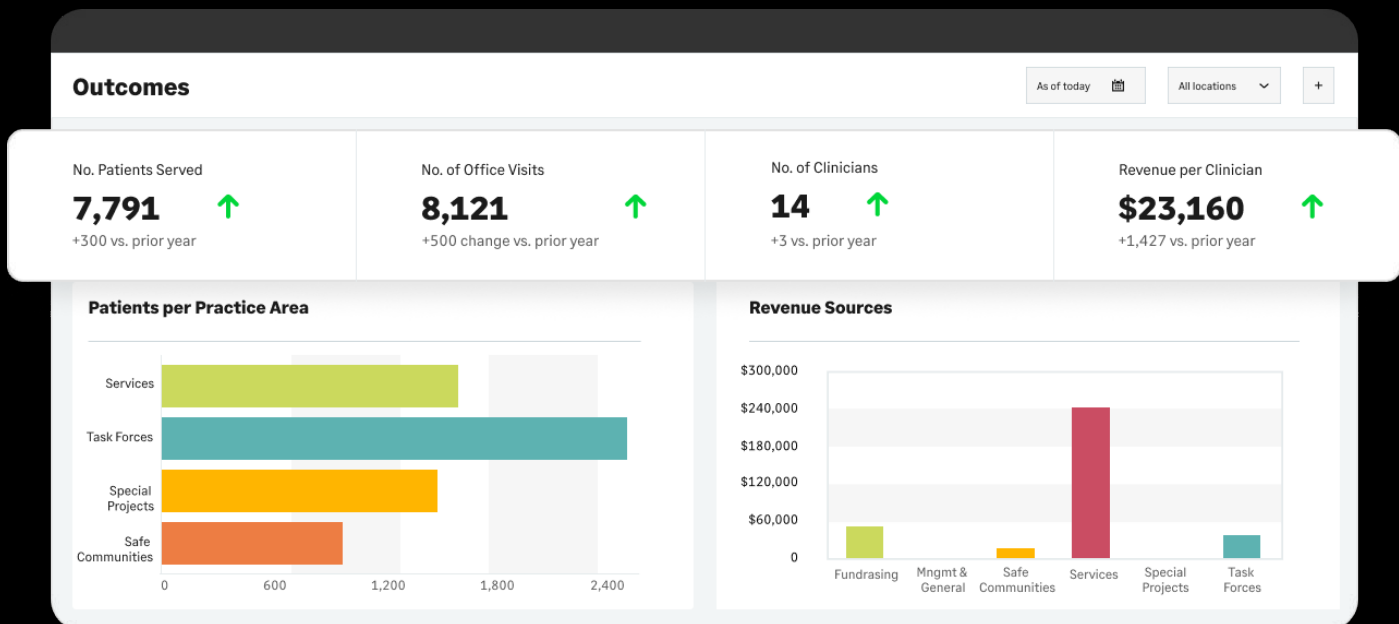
Outcomes

As of today

All locations

+

No. Patients Served
7,791
+300 vs. prior year

No. of Office Visits
8,121
+500 change vs. prior year

No. of Clinicians
14
+3 vs. prior year

Revenue per Clinician
$23,160
+1,427 vs. prior year

Patients per Practice Area

Services
Task Forces
Special Projects
Safe Communities

0
600
1,200
1,800
2,400

Revenue Sources

$300,000
$240,000
$180,000
$120,000
$60,000
0

Fundrasing
Mngmt & General
Safe Communities
Services
Special Projects
Task Forces